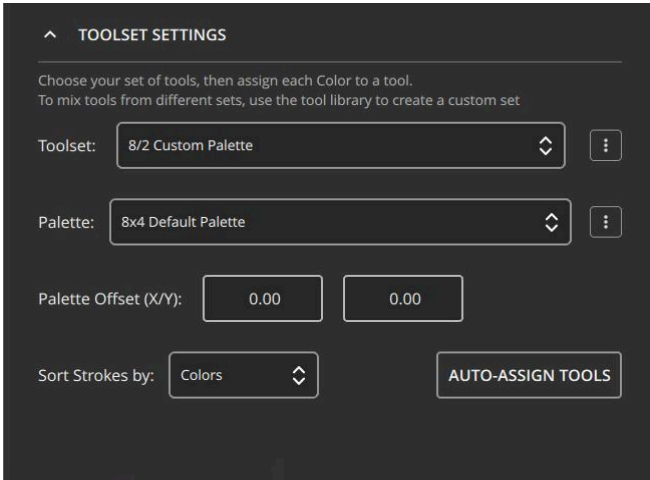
TOOLSET SETTINGS

Choose your set of tools, then assign each Color to a tool.
To mix tools from different sets, use the tool library to create a custom set

Toolset: 8/2 Custom Palette

Palette: 8x4 Default Palette

Palette Offset (X/Y): 0.00 0.00

Sort Strokes by: Colors

AUTO-ASSIGN TOOLS